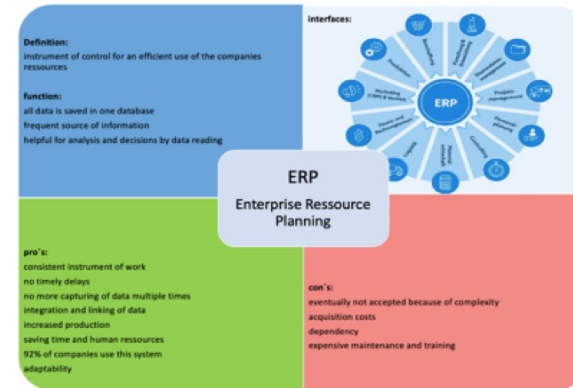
Definition:
instrument of control for an efficient use of the companies ressources

function:
all data is saved in one database
frequent source of information
helpful for analysis and decisions by data reading

interfaces:

ERP

Production
Controlling
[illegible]
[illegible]
Project management
Personal planning
Consulting
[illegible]
Logistic
Plants and Technology
Marketing (CRM & Vertrieb)

ERP
Enterprise Ressource Planning

pro´s:
consistent instrument of work
no timely delays
no more capturing of data multiple times
integration and linking of data
increased production
saving time and human ressources
92% of companies use this system
adaptability

con´s:
eventually not accepted because of complexity
acquisition costs
dependency
expensive maintenance and training